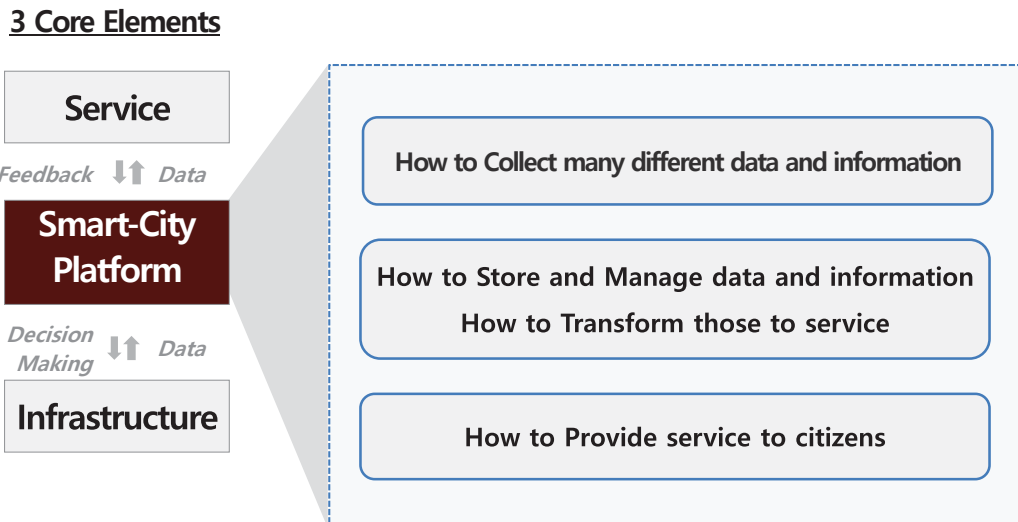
3 Core Elements

Service

Feedback Data

Smart-City Platform

Decision Making Data

Infrastructure

How to Collect many different data and information

How to Store and Manage data and information
How to Transform those to service

How to Provide service to citizens